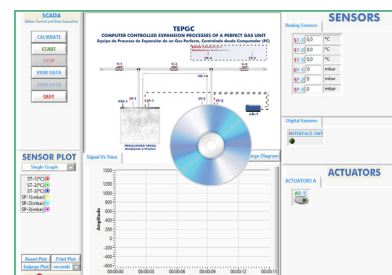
SCADA
Software Control and Data Acquisition

CALIBRATE
START
STOP
VIEW DATA
SAVE DATA
QUIT

TEPGC
COMPUTER CONTROLLED EXPANSION PROCESSES OF A PERFECT GAS UNIT
Equipo de Procesos de Expansion de un Gas Perfecto, Controlado desde Computador (PC)

SENSORS
Analog Sensors
ST-1 0,0 °C
ST-2 0,0 °C
ST-3 0,0 °C
SP-1 0 mbar
SP-2 0 mbar
SP-3 0 mbar

Digital Sensors
INTERFACE ONT

SENSOR PLOT
Single Graph
ST-1(ºC)
ST-2(ºC)
ST-3(ºC)
SP-1(mbar)
SP-2(mbar)
SP-3(mbar)

Signal Vs Time
Large Diagram

1000
800
600
400
200
0
-200
-400
-600
Amplitude
00:00:00 00:00:03 00:00:06 00:00:09 00:00:12 00:00:15

ACTUATORS
ACTUATORS A
AB-1

Reset Plot
Print Plot
Enlarge Plot
seconds